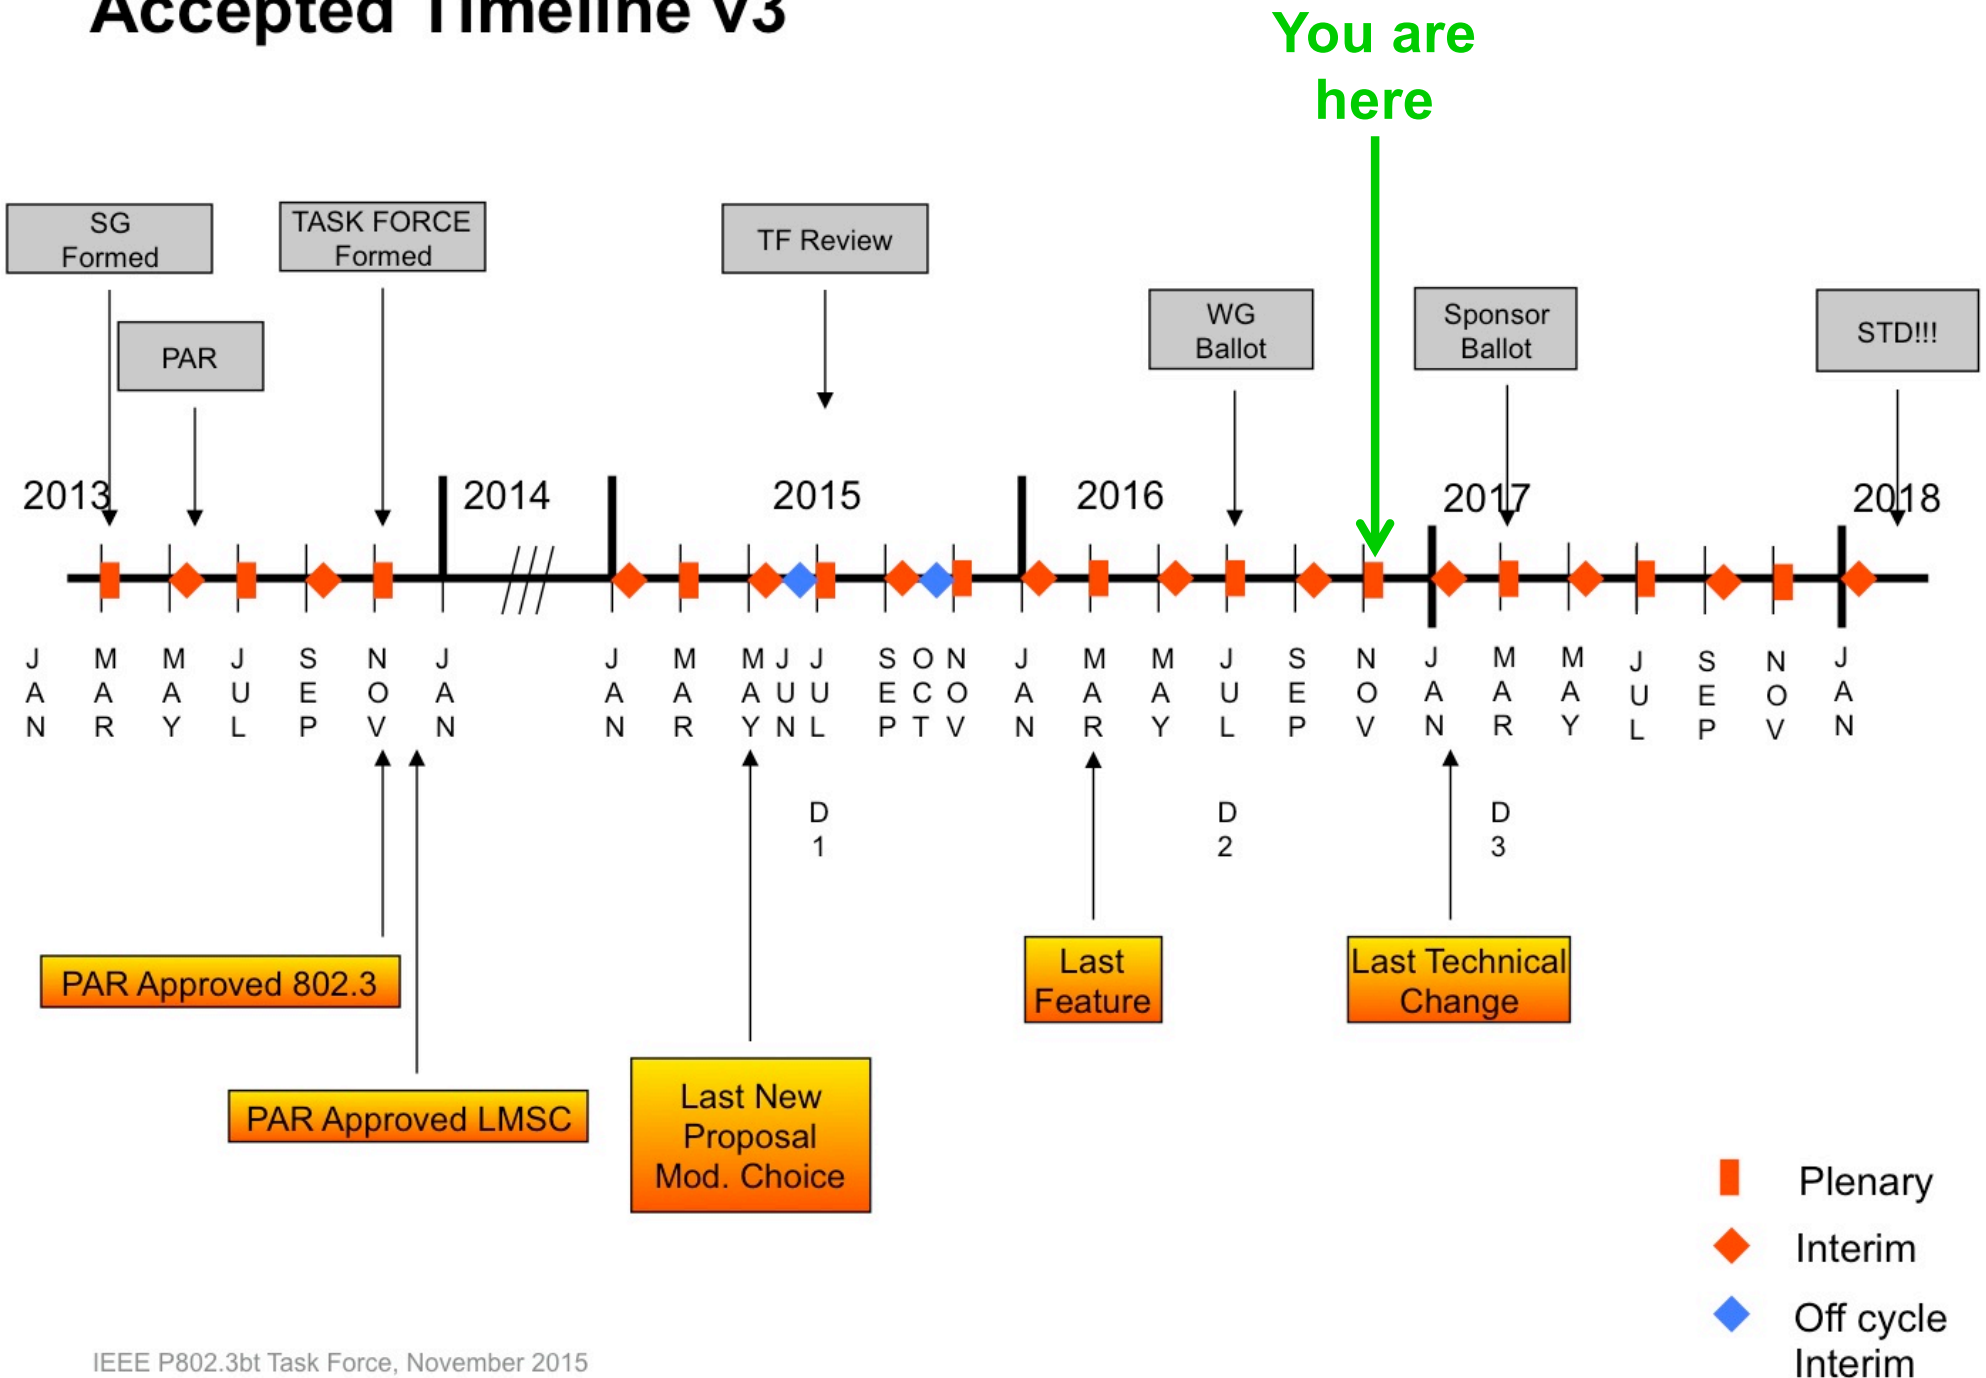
Accepted Timeline V3

You are here

SG Formed

TASK FORCE Formed

TF Review

PAR

WG Ballot

Sponsor Ballot

STD!!!

2013 2014 2015 2016 2017 2018

JAN MAR MAY JUL SEP NOV JAN JAN MAR MAY JUN JUL SEP OCT NOV JAN MAR MAY JUL SEP NOV JAN MAR MAY JUL SEP NOV JAN

D1 D2 D3

PAR Approved 802.3

PAR Approved LMSC

Last New Proposal Mod. Choice

Last Feature

Last Technical Change

Plenary

Interim

Off cycle Interim

IEEE P802.3bt Task Force, November 2015